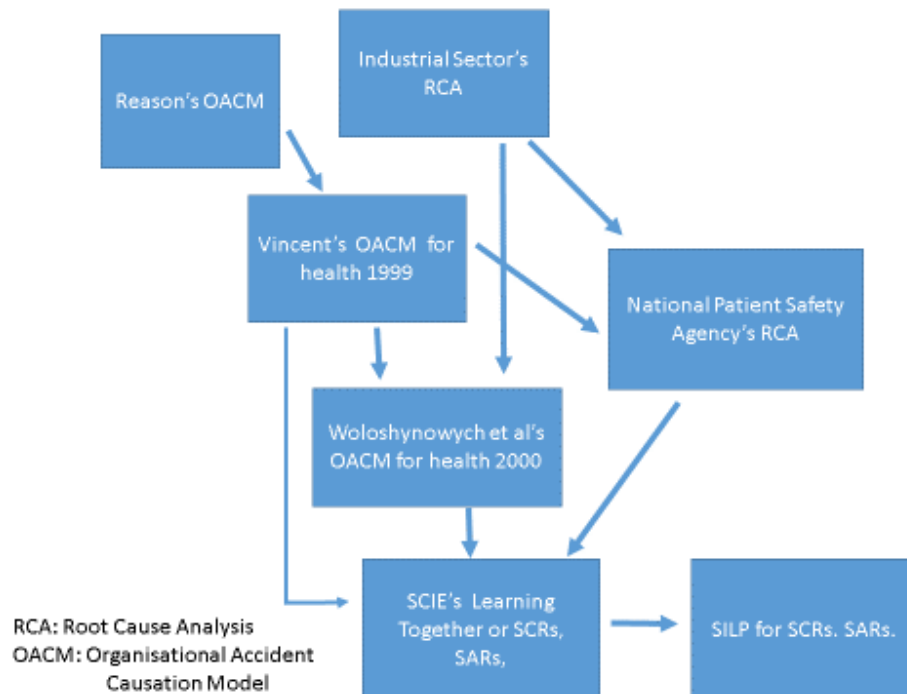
Industrial Sector's RCA

Reason's OACM

Vincent's OACM for health 1999

National Patient Safety Agency's RCA

Woloshynowych et al's OACM for health 2000

SCIE's Learning Together or SCRs, SARs,

SILP for SCRs. SARs.

RCA: Root Cause Analysis
OACM: Organisational Accident Causation Model